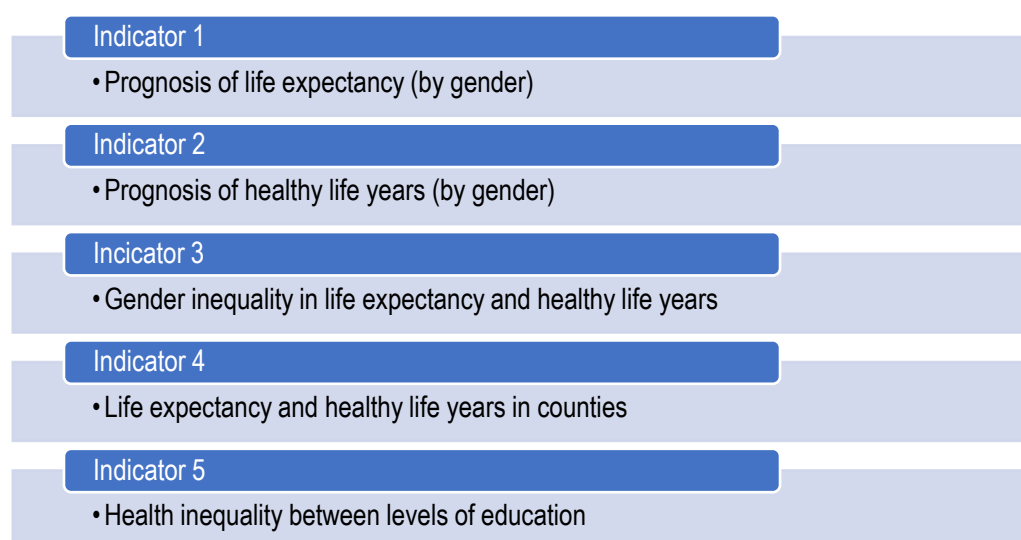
Indicator 1

• Prognosis of life expectancy (by gender)

Indicator 2

• Prognosis of healthy life years (by gender)

Incicator 3

• Gender inequality in life expectancy and healthy life years

Indicator 4

• Life expectancy and healthy life years in counties

Indicator 5

• Health inequality between levels of education